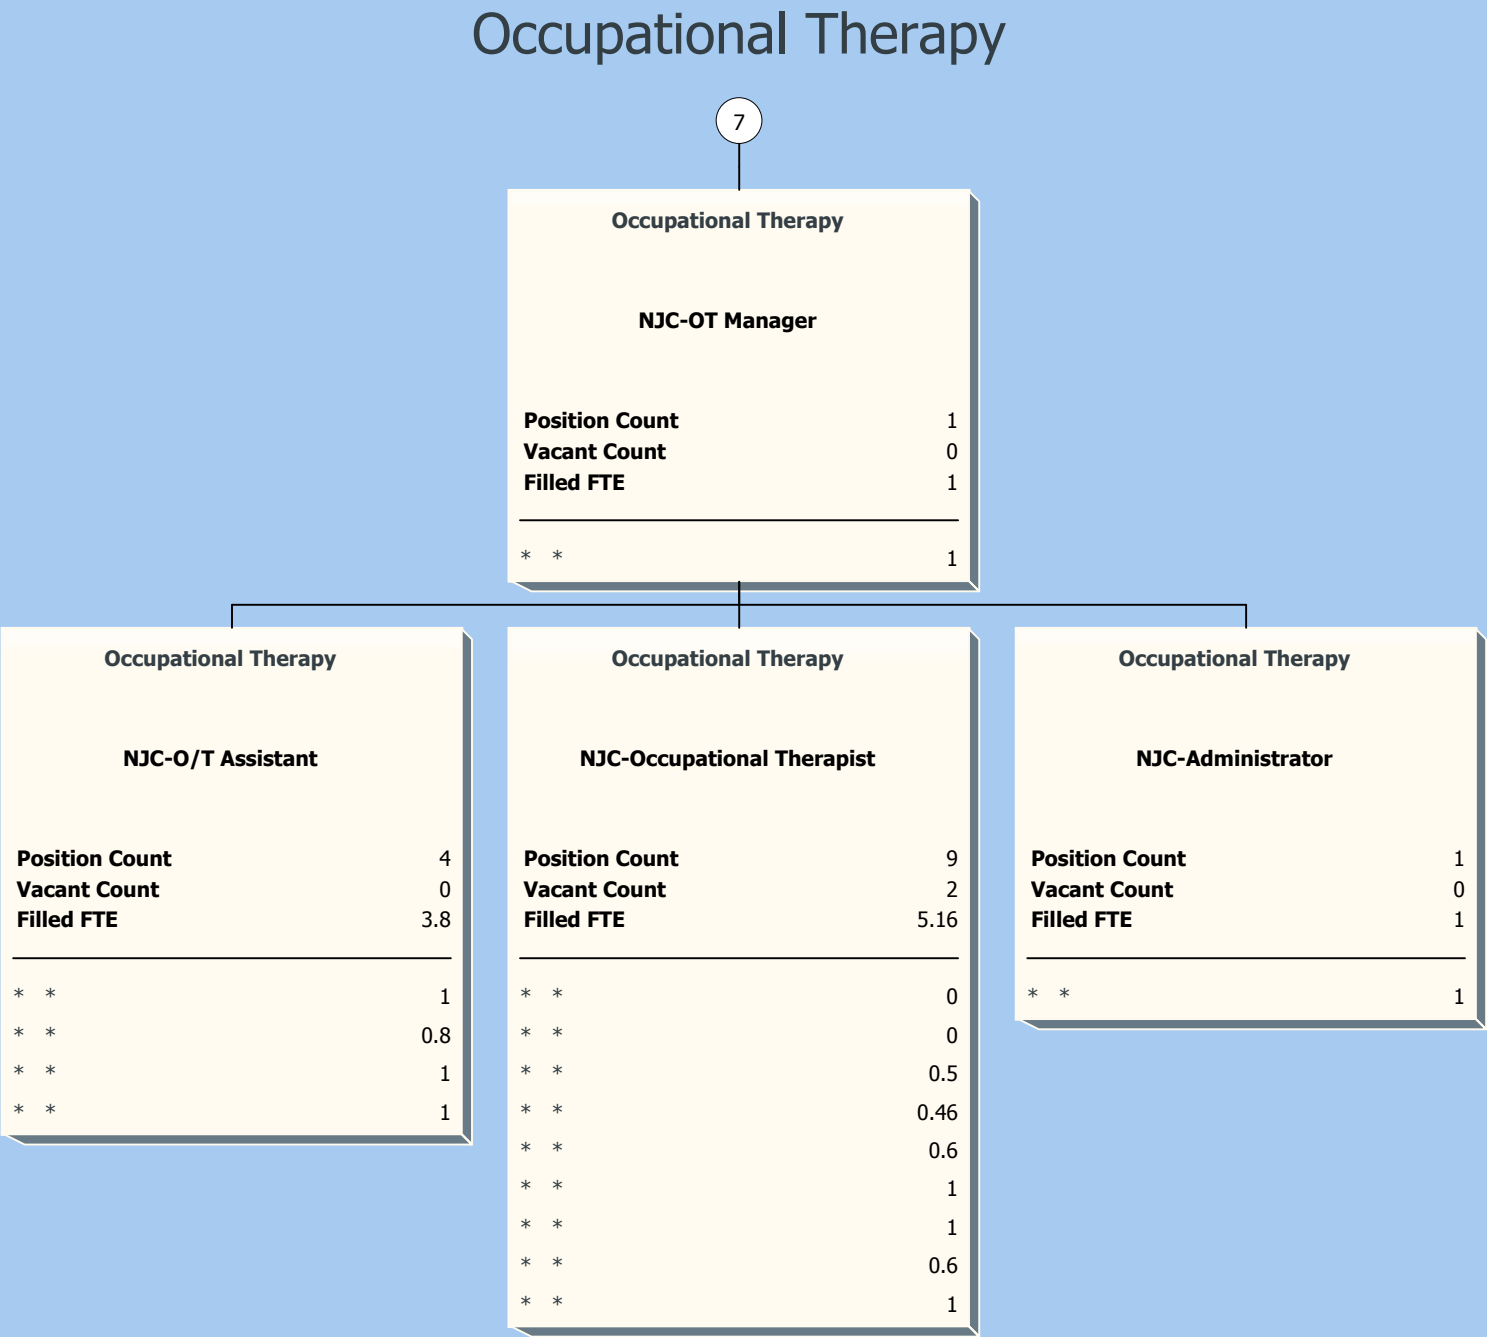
Occupational Therapy

7

Occupational Therapy

NJC-OT Manager

Position Count 1
Vacant Count 0
Filled FTE 1

* * 1

Occupational Therapy

NJC-O/T Assistant

Position Count 4
Vacant Count 0
Filled FTE 3.8

* * 1
* * 0.8
* * 1
* * 1

Occupational Therapy

NJC-Occupational Therapist

Position Count 9
Vacant Count 2
Filled FTE 5.16

* * 0
* * 0
* * 0.5
* * 0.46
* * 0.6
* * 1
* * 1
* * 0.6
* * 1

Occupational Therapy

NJC-Administrator

Position Count 1
Vacant Count 0
Filled FTE 1

* * 1